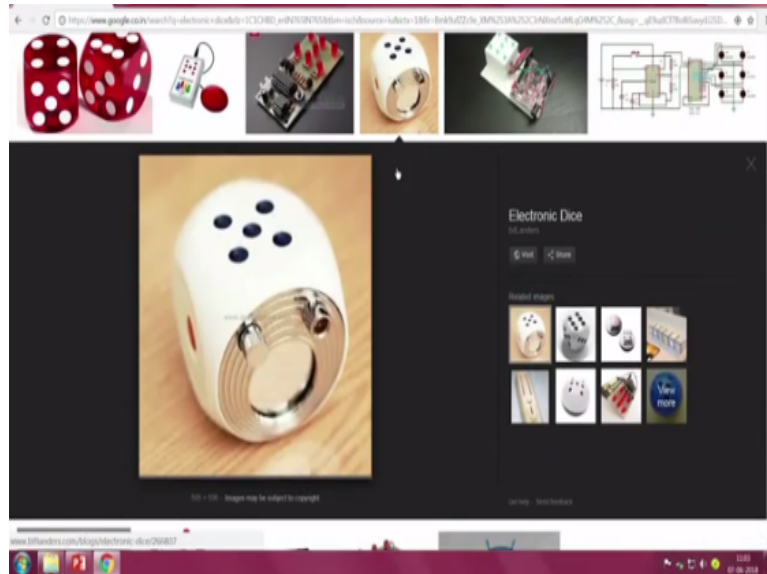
https://www.google.co.in/search?q=electronic+dice&tbs=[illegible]

Electronic Dice

bitlanders

Visit Share

Related images

View more

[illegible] Images may be subject to copyright.

Get help Send feedback

www.bitlanders.com/blogs/electronic-dice/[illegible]

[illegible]
07-06-2018